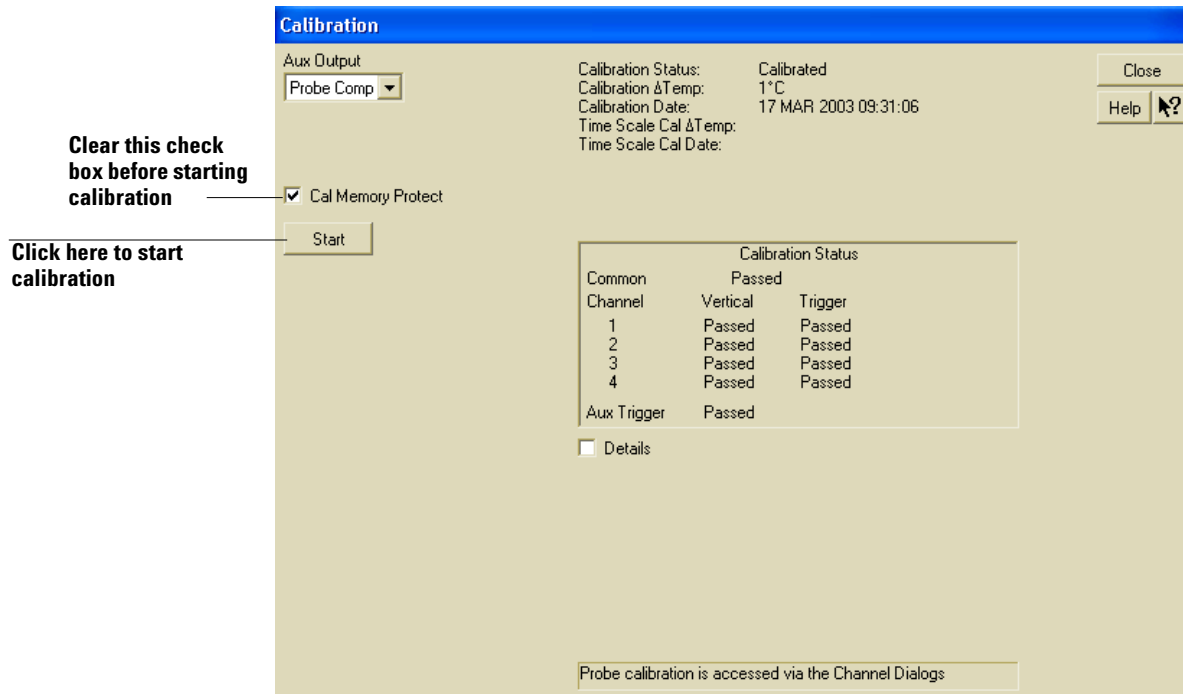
Calibration

Aux Output

Probe Comp

Calibration Status: Calibrated
Calibration ΔTemp: 1°C
Calibration Date: 17 MAR 2003 09:31:06
Time Scale Cal ΔTemp:
Time Scale Cal Date:

Close

Help

Clear this check box before starting calibration

Cal Memory Protect

Click here to start calibration

Start

Calibration Status

| Common | Passed | |
|---|---|---|
| Channel | Vertical | Trigger |
| 1 | Passed | Passed |
| 2 | Passed | Passed |
| 3 | Passed | Passed |
| 4 | Passed | Passed |
| Aux Trigger | Passed | |

Details

Probe calibration is accessed via the Channel Dialogs